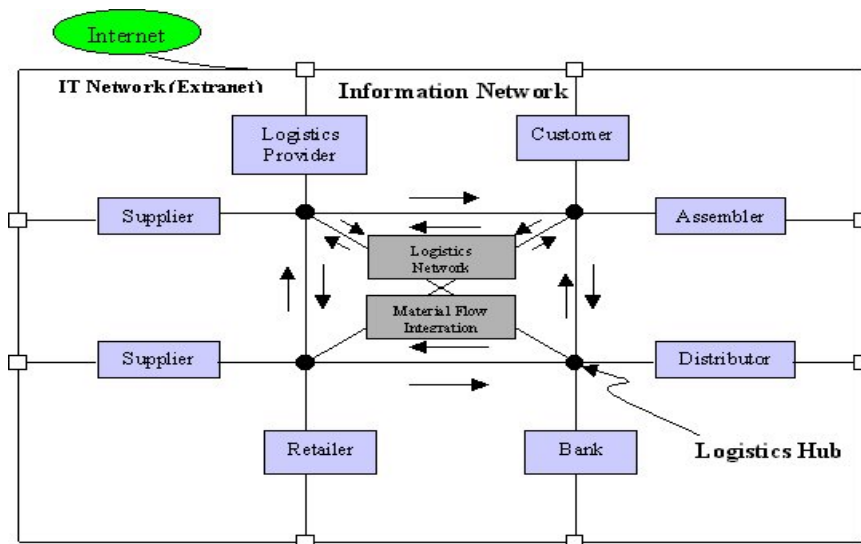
Internet

IT Network (Extranet)

Information Network

Logistics Provider

Customer

Supplier

Assembler

Logistics Network

Material Flow Integration

Supplier

Distributor

Retailer

Bank

Logistics Hub